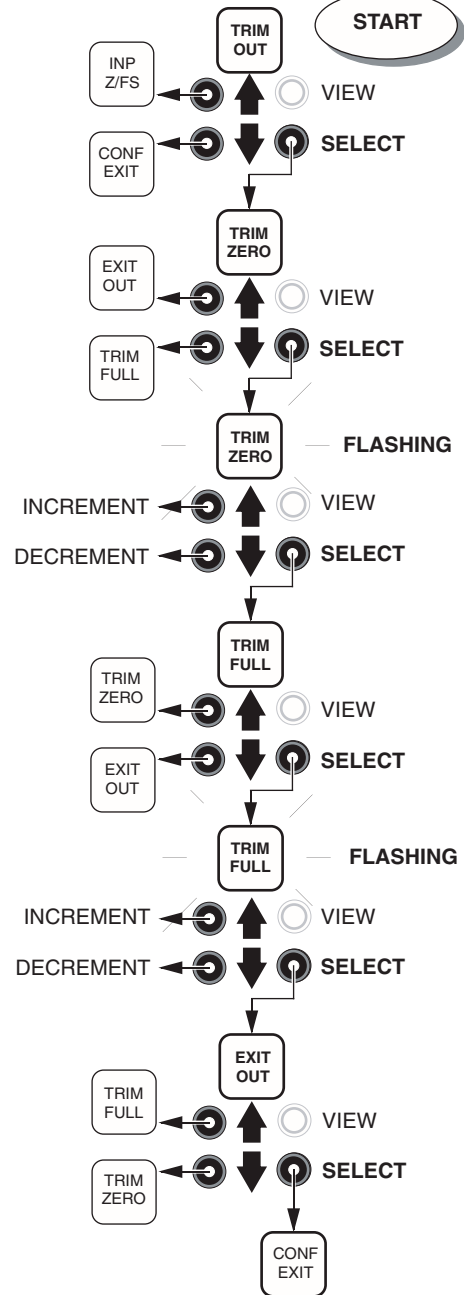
START

TRIM OUT

INP Z/FS

VIEW

CONF EXIT

SELECT

TRIM ZERO

EXIT OUT

VIEW

TRIM FULL

SELECT

TRIM ZERO

FLASHING

INCREMENT

VIEW

DECREMENT

SELECT

TRIM FULL

TRIM ZERO

VIEW

EXIT OUT

SELECT

TRIM FULL

FLASHING

INCREMENT

VIEW

DECREMENT

SELECT

EXIT OUT

TRIM FULL

VIEW

TRIM ZERO

SELECT

CONF EXIT